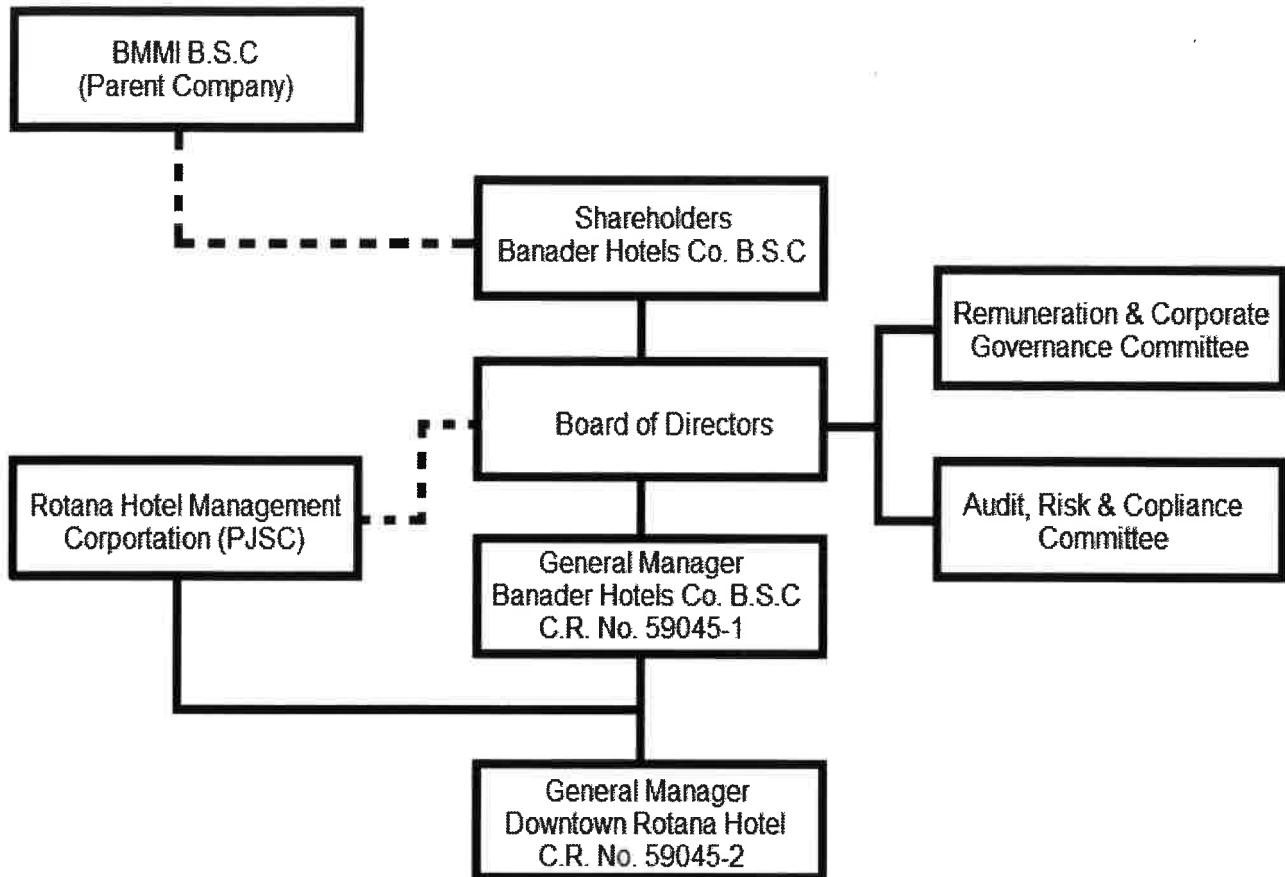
BMMI B.S.C
(Parent Company)

Shareholders
Banader Hotels Co. B.S.C

Remuneration & Corporate Governance Committee

Board of Directors

Rotana Hotel Management Corportation (PJSC)

Audit, Risk & Copliance Committee

General Manager
Banader Hotels Co. B.S.C
C.R. No. 59045-1

General Manager
Downtown Rotana Hotel
C.R. No. 59045-2